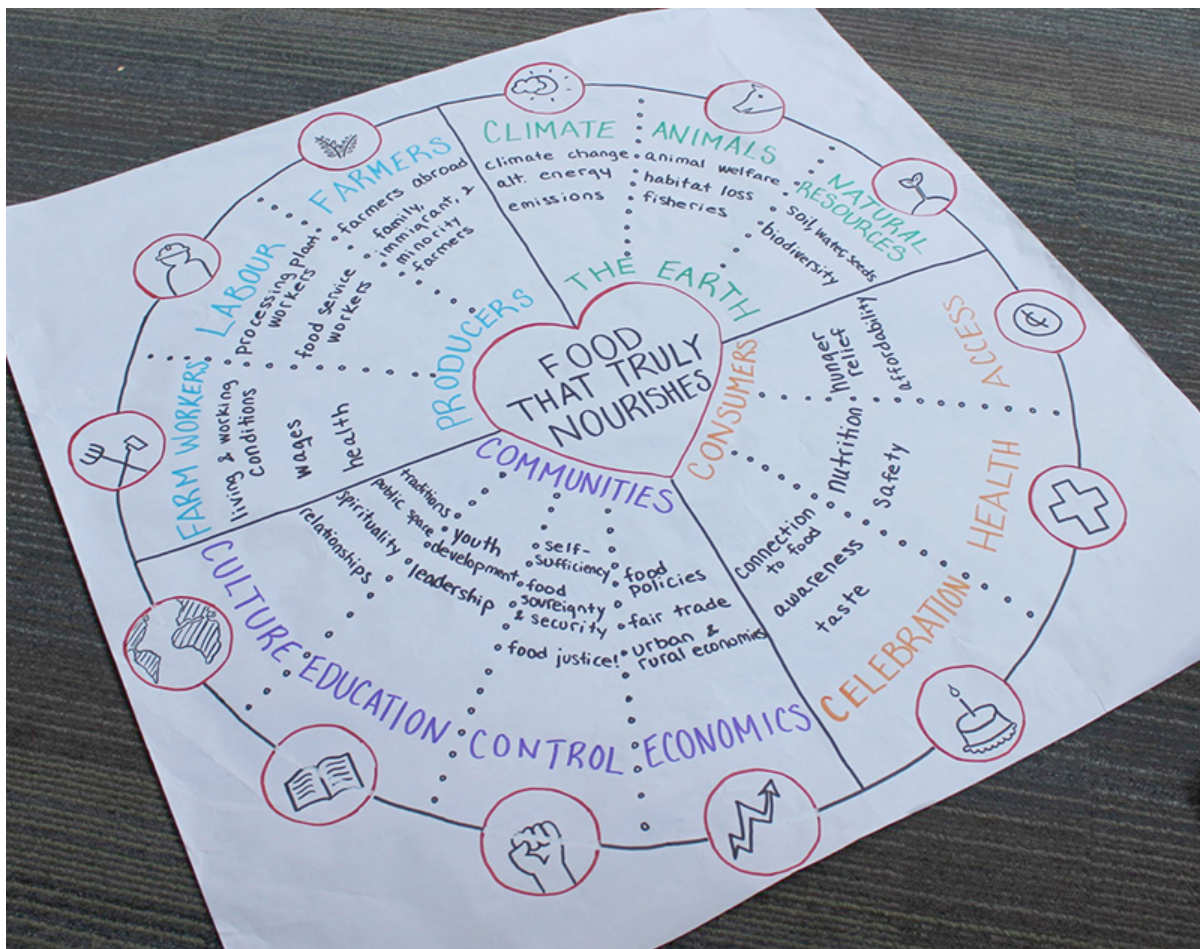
FOOD THAT TRULY NOURISHES

THE EARTH

CLIMATE
climate change
alt. energy
emissions

ANIMALS
animal welfare
habitat loss
fisheries

NATURAL RESOURCES
soil, water, seeds
biodiversity

PRODUCERS

FARMERS
farmers abroad
family, immigrant, & minority farmers

LABOUR
processing plant workers
food service workers

FARM WORKERS
living & working conditions
wages
health

CONSUMERS

ACCESS
hunger relief
affordability

HEALTH
nutrition
safety

CELEBRATION
connection to food
awareness
taste

COMMUNITIES

CULTURE
traditions
public space
spirituality
relationships

EDUCATION
youth development
leadership

CONTROL
self-sufficiency
food sovereignty & security
food justice!

ECONOMICS
food policies
fair trade
urban & rural economies